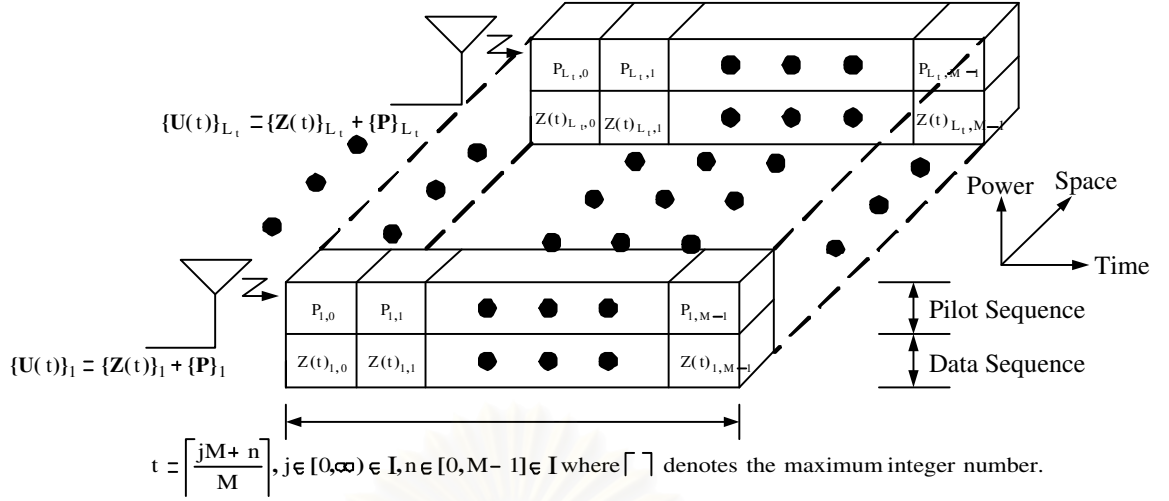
$P_{L_t,0}$ $P_{L_t,1}$ $P_{L_t,M-1}$

$\{\mathbf{U}(t)\}_{L_t} = \{\mathbf{Z}(t)\}_{L_t} + \{\mathbf{P}\}_{L_t}$

$Z(t)_{L_t,0}$ $Z(t)_{L_t,1}$ $Z(t)_{L_t,M-1}$

Power Space

Time

$P_{1,0}$ $P_{1,1}$ $P_{1,M-1}$

Pilot Sequence

$\{\mathbf{U}(t)\}_1 = \{\mathbf{Z}(t)\}_1 + \{\mathbf{P}\}_1$

$Z(t)_{1,0}$ $Z(t)_{1,1}$ $Z(t)_{1,M-1}$

Data Sequence

$t = \left\lceil \frac{jM+n}{M} \right\rceil, j \in [0,\infty) \in \mathbf{I}, n \in [0,M-1] \in \mathbf{I}$ where $\lceil \; \rceil$ denotes the maximum integer number.